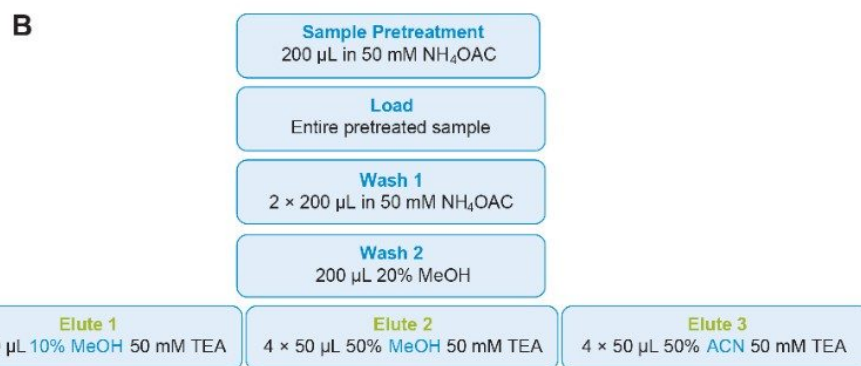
B

Sample Pretreatment
200 µL in 50 mM $NH_4OAC$

Load
Entire pretreated sample

Wash 1
2 × 200 µL in 50 mM $NH_4OAC$

Wash 2
200 µL 20% MeOH

Elute 1
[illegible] µL 10% MeOH 50 mM TEA

Elute 2
4 × 50 µL 50% MeOH 50 mM TEA

Elute 3
4 × 50 µL 50% ACN 50 mM TEA